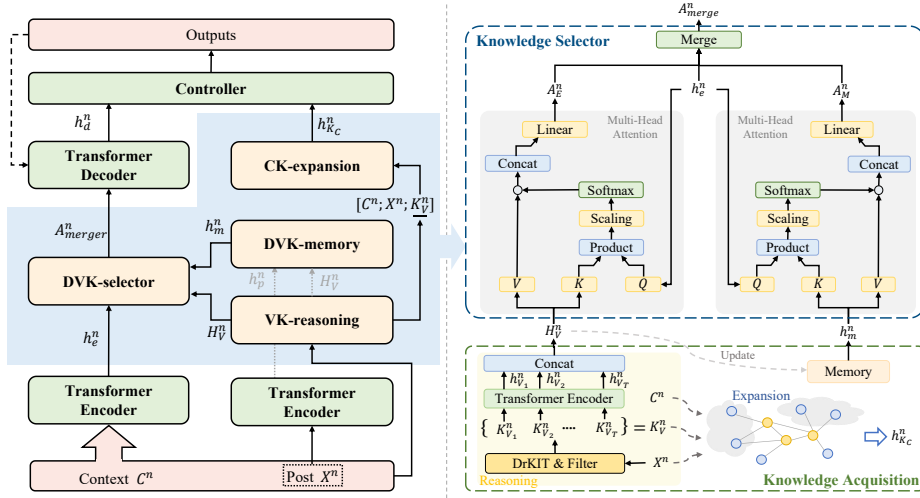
Outputs

Controller

$h_d^n$

$h_{K_C}^n$

Transformer Decoder

CK-expansion

$[C^n; X^n; K_V^n]$

$A_{merger}^n$

$h_m^n$

DVK-memory

DVK-selector

$h_p^n$

$H_V^n$

$H_V^n$

VK-reasoning

$h_e^n$

Transformer Encoder

Transformer Encoder

Context $C^n$

Post $X^n$

$A_{merge}^n$

Knowledge Selector

Merge

$A_E^n$

$h_e^n$

$A_M^n$

Linear

Multi-Head Attention

Multi-Head Attention

Linear

Concat

Concat

Softmax

Softmax

Scaling

Scaling

Product

Product

$V$

$K$

$Q$

$Q$

$K$

$V$

$H_V^n$

$h_m^n$

Update

Concat

Memory

$h_{V_1}^n$ $h_{V_2}^n$ $h_{V_T}^n$

Transformer Encoder

$C^n$

Expansion

$\{ K_{V_1}^n \; K_{V_2}^n \; \cdots \; K_{V_T}^n \} = K_V^n$

$h_{K_C}^n$

DrKIT & Filter

$X^n$

Reasoning

Knowledge Acquisition